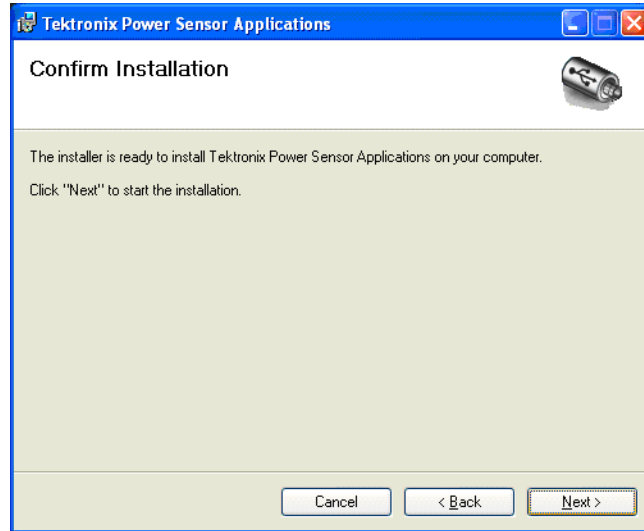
Tektronix Power Sensor Applications

Confirm Installation

The installer is ready to install Tektronix Power Sensor Applications on your computer.

Click "Next" to start the installation.

Cancel

< Back

Next >